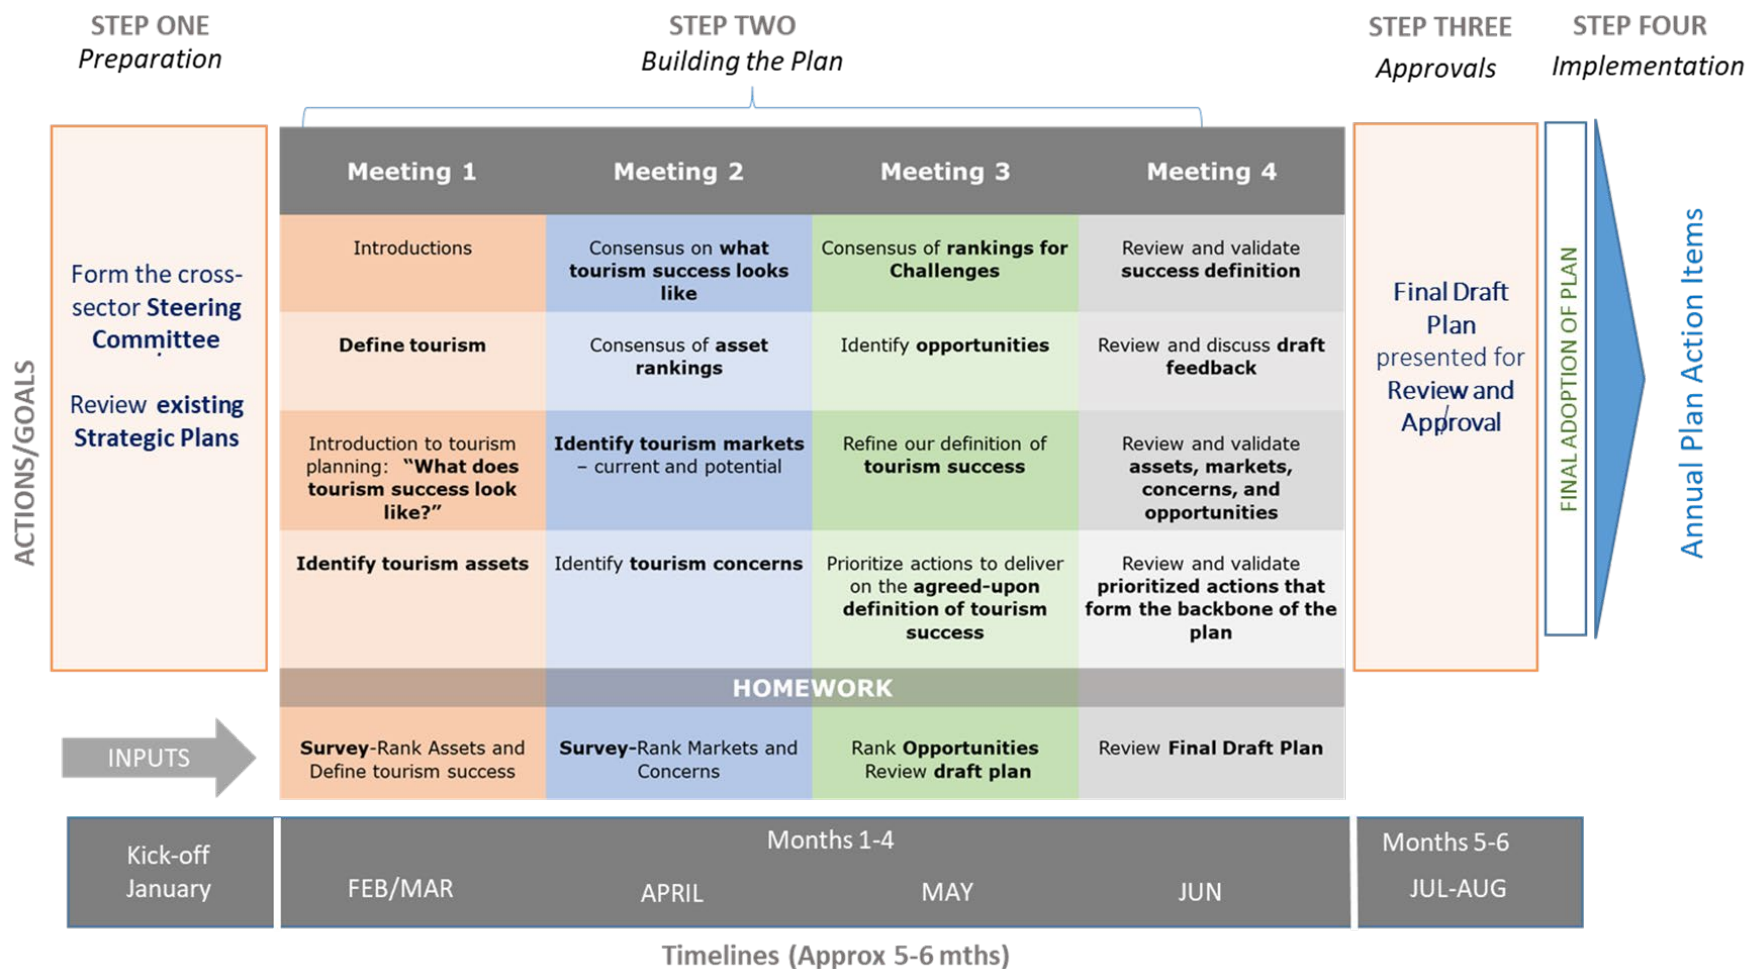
STEP ONE
*Preparation*

STEP TWO
*Building the Plan*

STEP THREE
*Approvals*

STEP FOUR
*Implementation*

ACTIONS/GOALS

Form the cross-sector **Steering Committee**

Review **existing Strategic Plans**

| Meeting 1 | Meeting 2 | Meeting 3 | Meeting 4 |
|---|---|---|---|
| Introductions | Consensus on **what tourism success looks like** | Consensus of **rankings for Challenges** | Review and validate **success definition** |
| **Define tourism** | Consensus of **asset rankings** | Identify **opportunities** | Review and discuss **draft feedback** |
| Introduction to tourism planning: **"What does tourism success look like?"** | **Identify tourism markets** – current and potential | Refine our definition of **tourism success** | Review and validate **assets, markets, concerns, and opportunities** |
| **Identify tourism assets** | Identify **tourism concerns** | Prioritize actions to deliver on the **agreed-upon definition of tourism success** | Review and validate **prioritized actions that form the backbone of the plan** |
| HOMEWORK | | | |
| **Survey**-Rank Assets and Define tourism success | **Survey**-Rank Markets and Concerns | Rank **Opportunities** Review **draft plan** | Review **Final Draft Plan** |

INPUTS

Final Draft Plan presented for Review and Approval

FINAL ADOPTION OF PLAN

Annual Plan Action Items

Kick-off January

Months 1-4
FEB/MAR APRIL MAY JUN

Months 5-6
JUL-AUG

Timelines (Approx 5-6 mths)